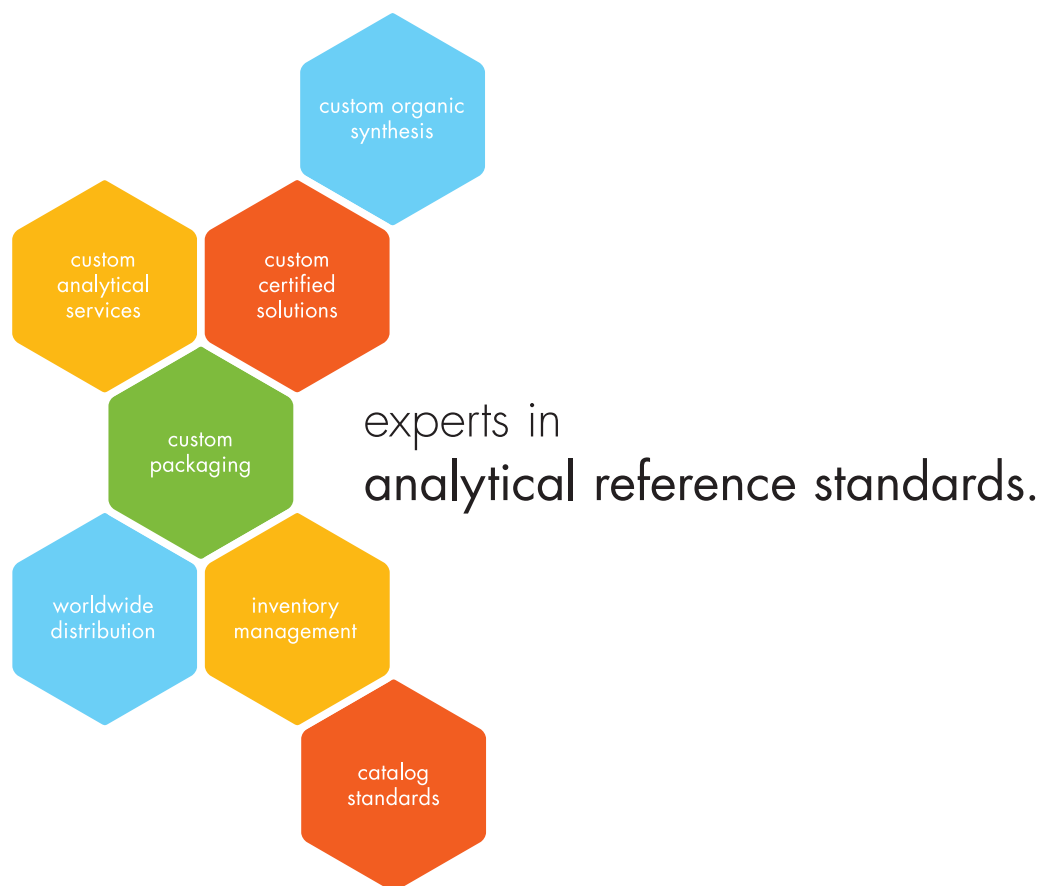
custom organic synthesis

custom analytical services

custom certified solutions

custom packaging

experts in
analytical reference standards.

worldwide distribution

inventory management

catalog standards